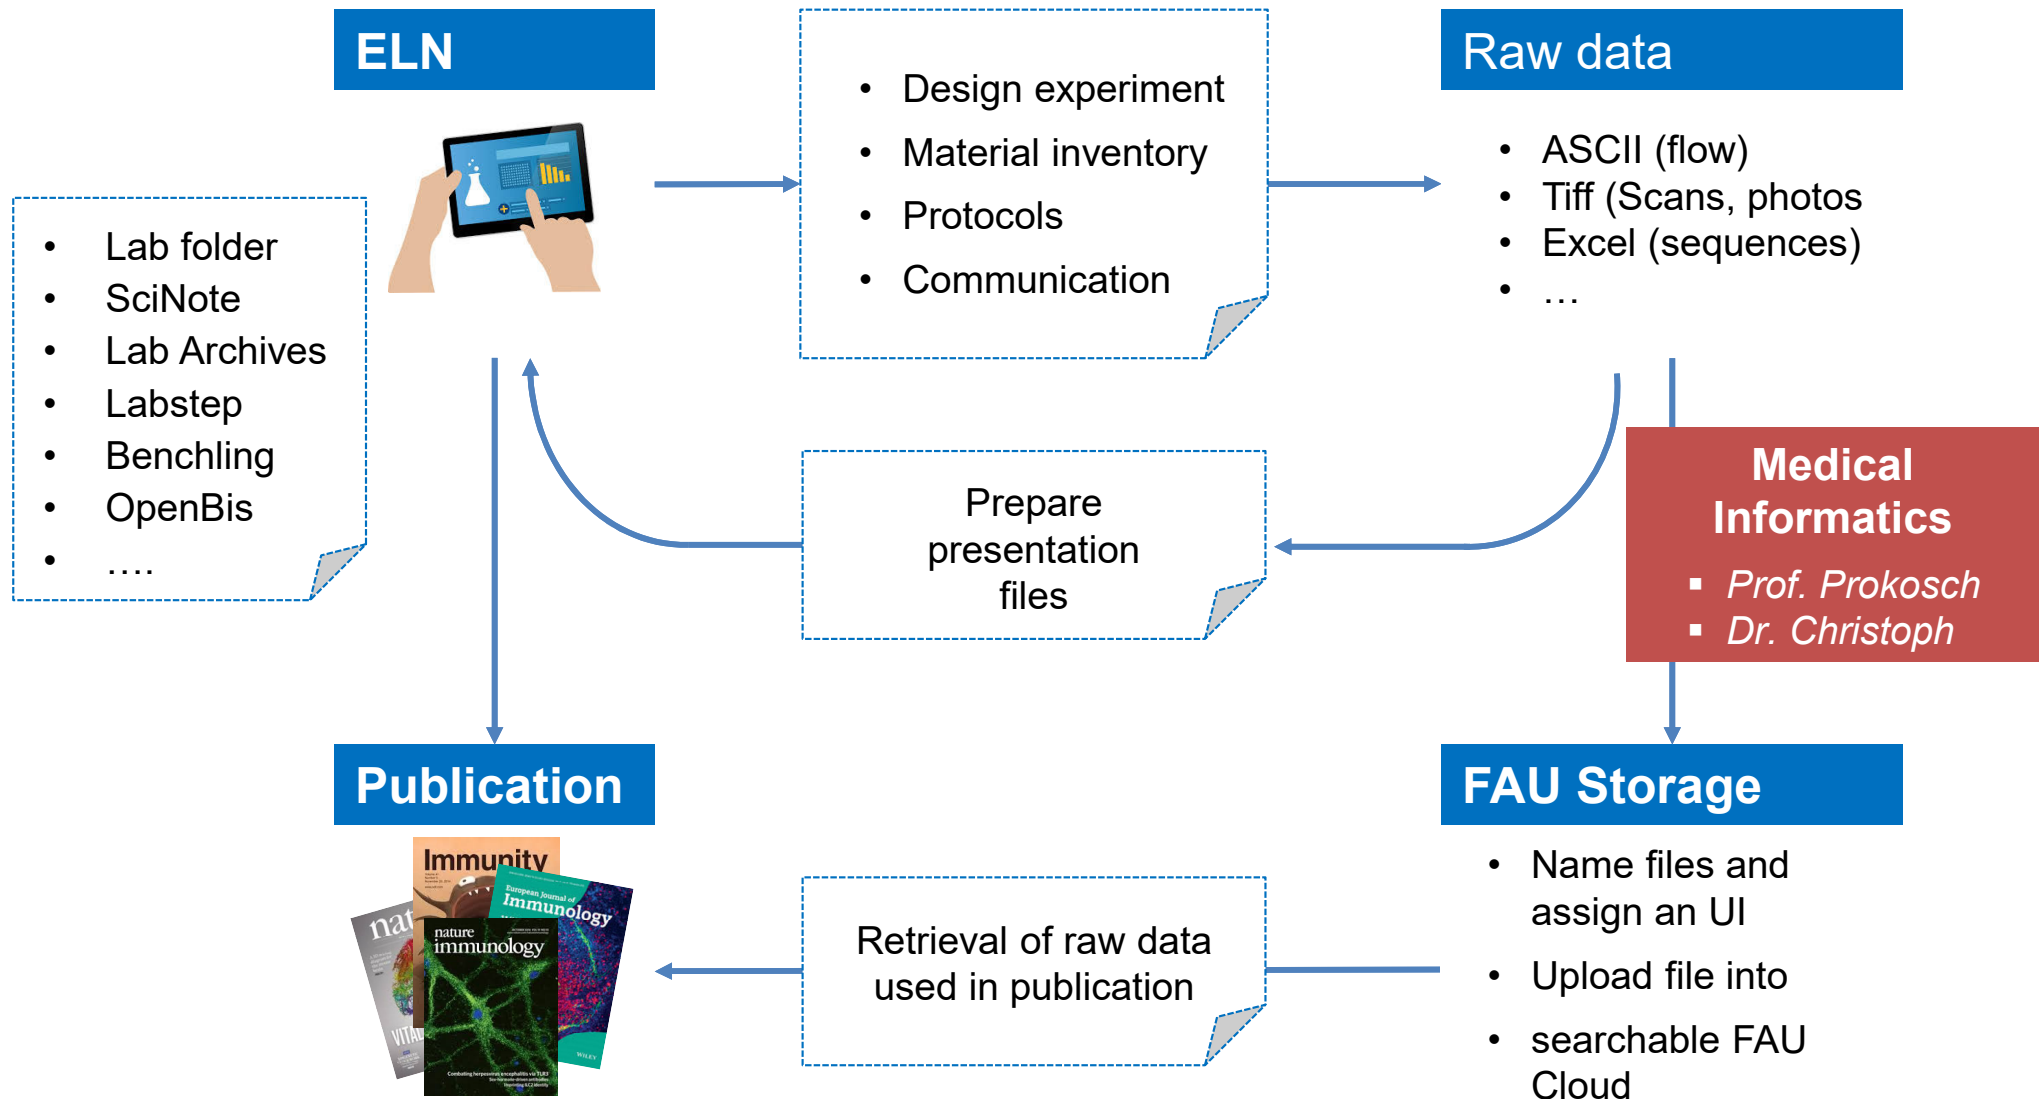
ELN

- Design experiment
- Material inventory
- Protocols
- Communication

Raw data

- ASCII (flow)
- Tiff (Scans, photos
- Excel (sequences)
- …

- Lab folder
- SciNote
- Lab Archives
- Labstep
- Benchling
- OpenBis
- ….

Prepare presentation files

Medical Informatics
- Prof. Prokosch
- Dr. Christoph

Publication

Immunity

European Journal of Immunology

nature immunology

nat

VITA

FAU Storage

- Name files and assign an UI
- Upload file into
- searchable FAU Cloud

Retrieval of raw data used in publication